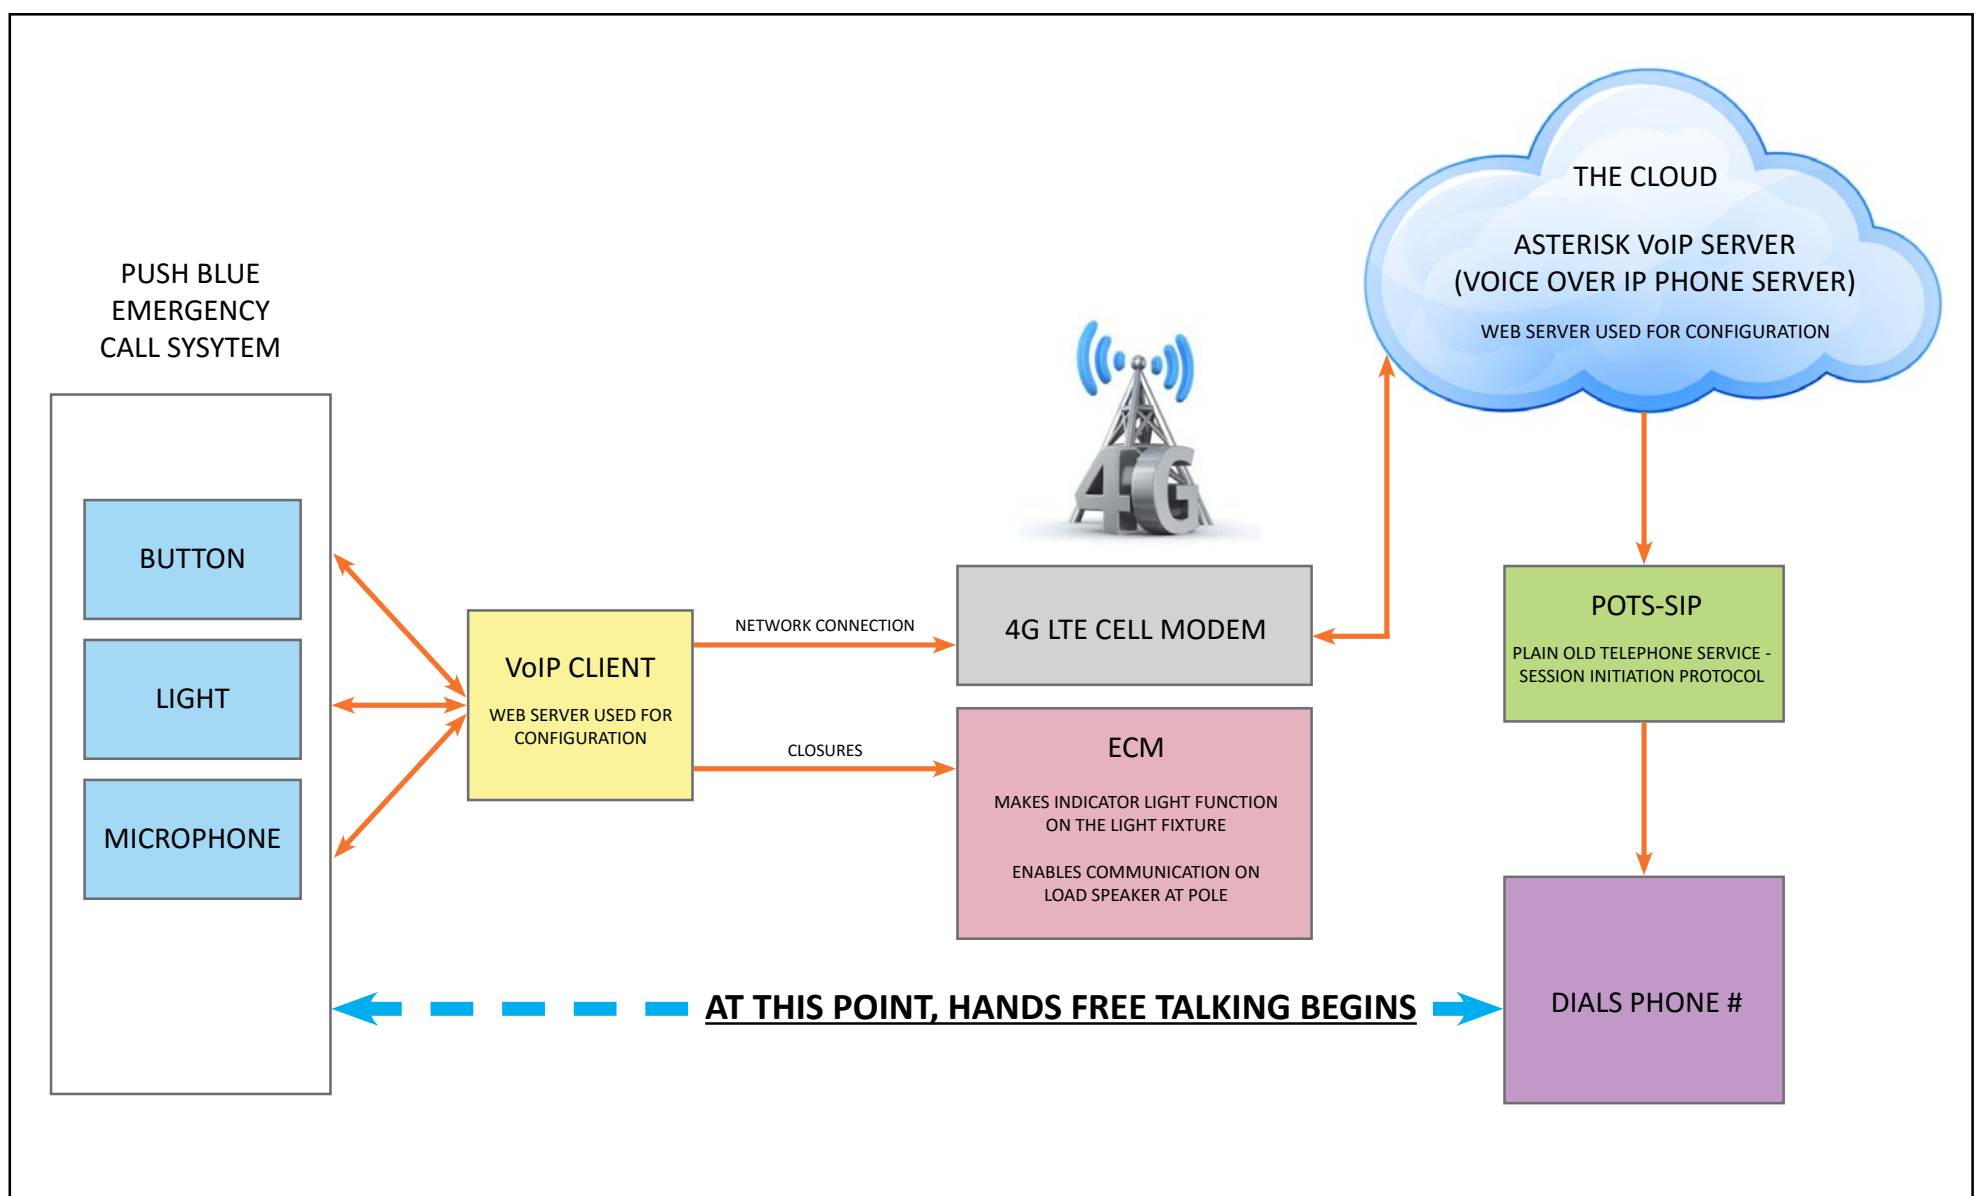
PUSH BLUE EMERGENCY CALL SYSYTEM

BUTTON

LIGHT

MICROPHONE

VoIP CLIENT

WEB SERVER USED FOR CONFIGURATION

NETWORK CONNECTION

CLOSURES

4G

4G LTE CELL MODEM

ECM

MAKES INDICATOR LIGHT FUNCTION ON THE LIGHT FIXTURE

ENABLES COMMUNICATION ON LOAD SPEAKER AT POLE

THE CLOUD

ASTERISK VoIP SERVER (VOICE OVER IP PHONE SERVER)

WEB SERVER USED FOR CONFIGURATION

POTS-SIP

PLAIN OLD TELEPHONE SERVICE - SESSION INITIATION PROTOCOL

DIALS PHONE #

AT THIS POINT, HANDS FREE TALKING BEGINS